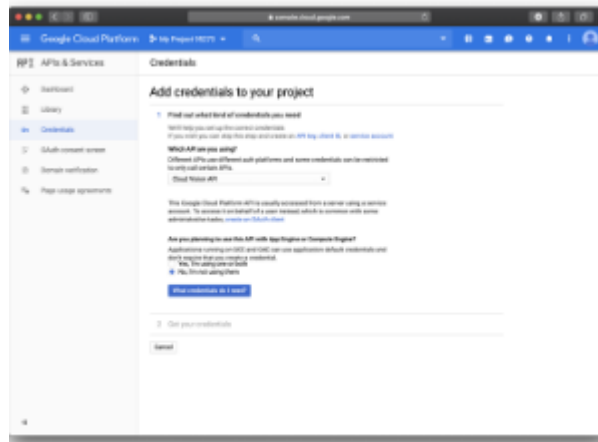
console.cloud.google.com

Google Cloud Platform My Project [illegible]

API APIs & Services

Credentials

Dashboard

Library

Credentials

OAuth consent screen

Domain verification

Page usage agreements

Add credentials to your project

1 Find out what kind of credentials you need

We'll help you set up the correct credentials
If you wish you can skip this step and create an API key, client ID, or service account

Which API are you using?
Different APIs use different auth platforms and some credentials can be restricted to only call certain APIs.

Cloud Vision API

This Google Cloud Platform API is usually accessed from a server using a service account. To access it on behalf of a user instead (which is common with some administrative tasks), create an OAuth client.

Are you planning to use this API with App Engine or Compute Engine?
Applications running on GCE and GAE can use application default credentials and don't require that you create a credential.

Yes, I'm using one or both
No, I'm not using them

What credentials do I need?

2 Get your credentials

Cancel